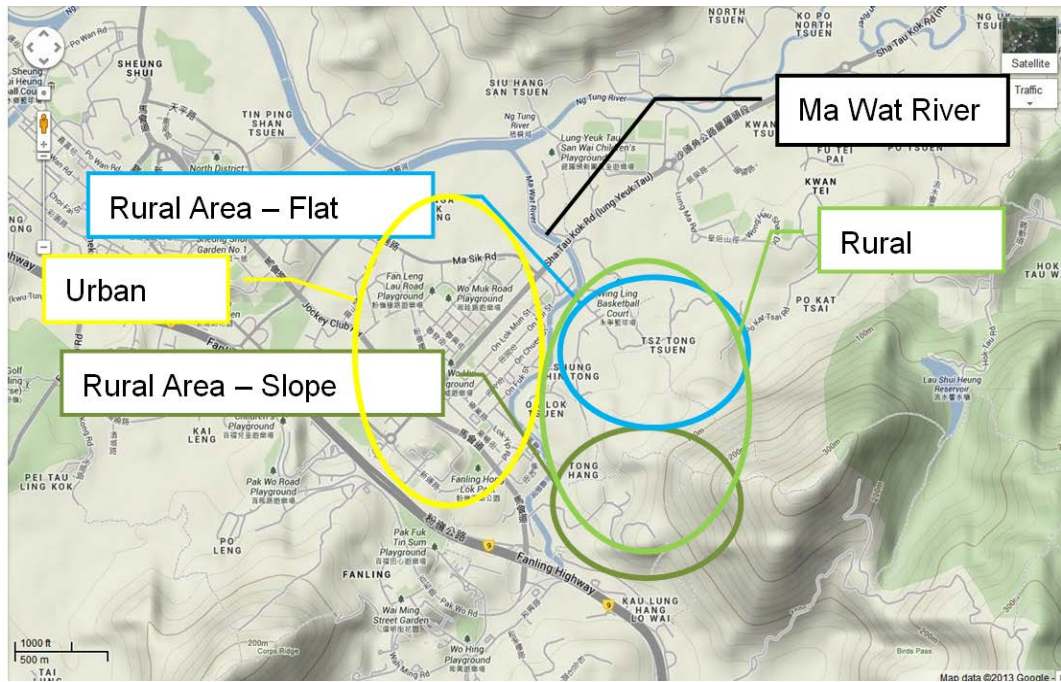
Ma Wat River

Rural Area – Flat

Rural

Urban

Rural Area – Slope

SHEUNG SHUI

TIN PING SHAN TSUEN

SIU HANG SAN TSUEN

NORTH TSUEN

KO PO TSUEN

NG TUNG TSUEN

Satellite

Traffic

Ng Tung River

Ma Wat River

North District

Sha Tau Kok Rd

Lung Yeuk Tau San Wai Children's Playground

Sha Tau Kok Rd (lung Yeuk Tau)

KWAN TEI

FU TEI PAI

PO TSUEN

Ma Sik Rd

Fan Leng Lau Road Playground

Wo Muk Road Playground

Jockey Club

Fanling

Wing Ling Basketball Court

TSZ TONG TSUEN

SHUNG HIM TONG

PO KAT TSAI

HOK TAU WAI

Lau Shui Heung Reservoir

LUK TSUEN

KAI LENG

PEI TAU LING KOK

TONG HANG

Pak Wo Road Playground

Fanling Hong Lok Park

Pak Fuk Tin Sum Playground

PO LENG

FANLING

Fanling Highway

Wai Ming Street Garden

Wo Hing Playground

KAU LUNG HANG LO WAI

Corps Ridge

Birds Pass

1000 ft

500 m

TAI LING

Map data ©2013 Google